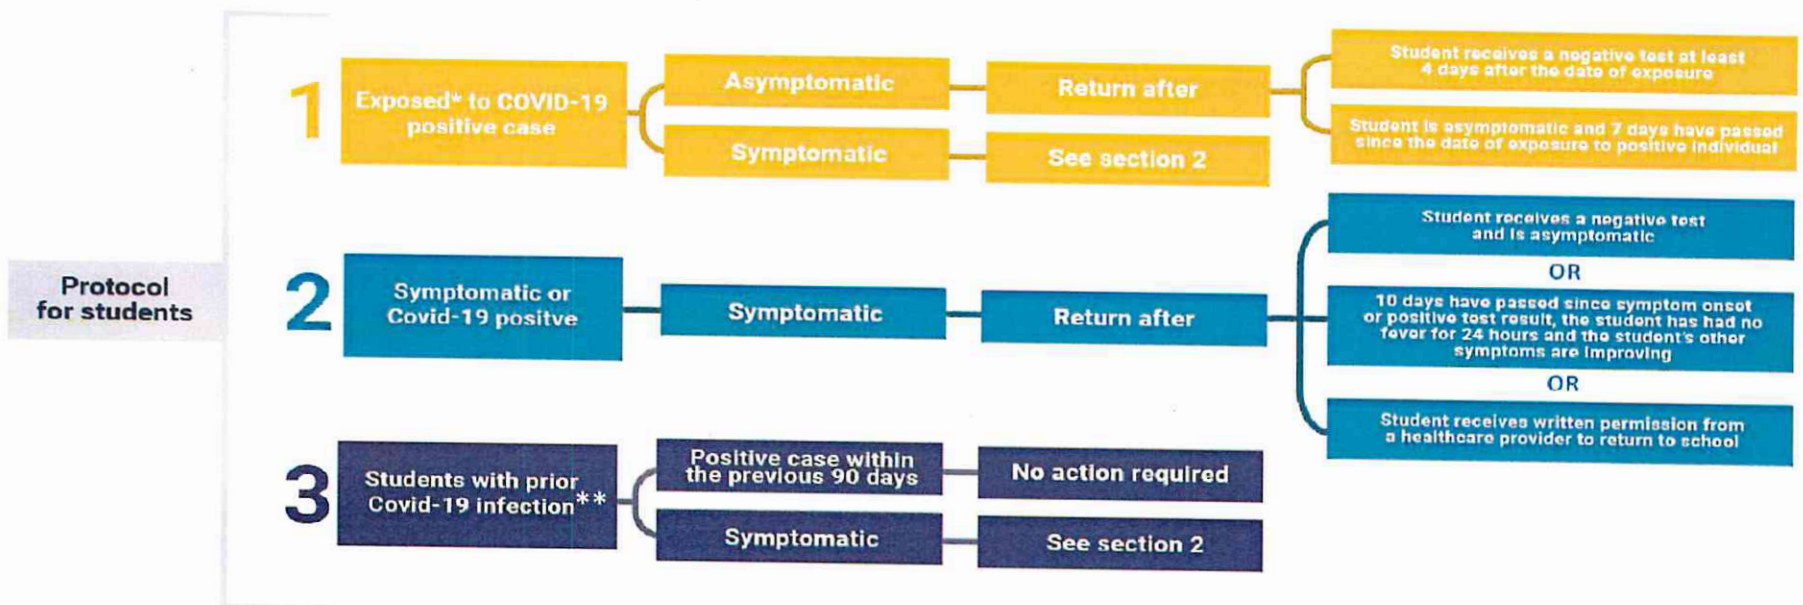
Protocol for students

1

Exposed* to COVID-19 positive case

Asymptomatic

Return after

Student receives a negative test at least 4 days after the date of exposure

Student is asymptomatic and 7 days have passed since the date of exposure to positive individual

Symptomatic

See section 2

2

Symptomatic or Covid-19 positve

Symptomatic

Return after

Student receives a negative test and is asymptomatic

OR

10 days have passed since symptom onset or positive test result, the student has had no fever for 24 hours and the student's other symptoms are improving

OR

Student receives written permission from a healthcare provider to return to school

3

Students with prior Covid-19 infection**

Positive case within the previous 90 days

No action required

Symptomatic

See section 2